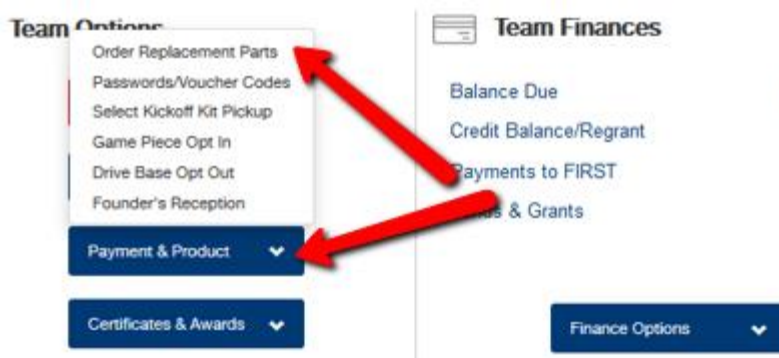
Team Options

Order Replacement Parts
Passwords/Voucher Codes
Select Kickoff Kit Pickup
Game Piece Opt In
Drive Base Opt Out
Founder's Reception

Payment & Product

Certificates & Awards

Team Finances

Balance Due
Credit Balance/Regrant
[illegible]ayments to FIRST
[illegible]s & Grants

Finance Options